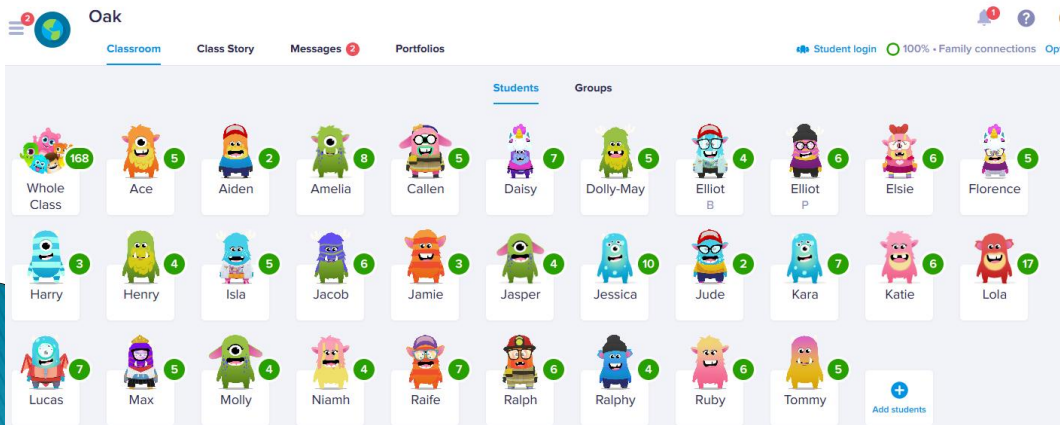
2 Oak

Classroom Class Story Messages 2 Portfolios

1

Student login 100% • Family connections Op

Students Groups

168 Whole Class
5 Ace
2 Aiden
8 Amelia
5 Callen
7 Daisy
5 Dolly-May
4 Elliot B
6 Elliot P
6 Elsie
5 Florence
3 Harry
4 Henry
5 Isla
6 Jacob
3 Jamie
4 Jasper
10 Jessica
2 Jude
7 Kara
6 Katie
17 Lola
7 Lucas
5 Max
4 Molly
4 Niamh
7 Raife
6 Ralph
4 Ralphy
6 Ruby
5 Tommy
Add students